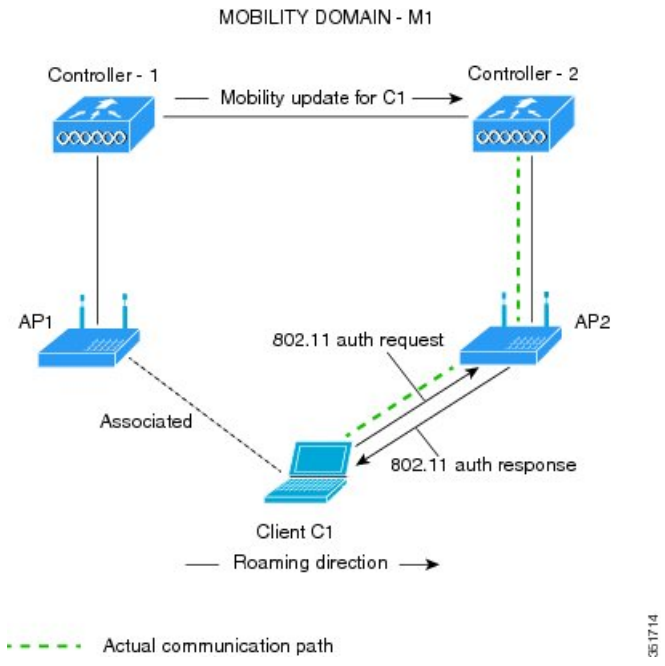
MOBILITY DOMAIN - M1

Controller - 1

Mobility update for C1

Controller - 2

AP1

AP2

802.11 auth request

Associated

802.11 auth response

Client C1

Roaming direction

Actual communication path

351714